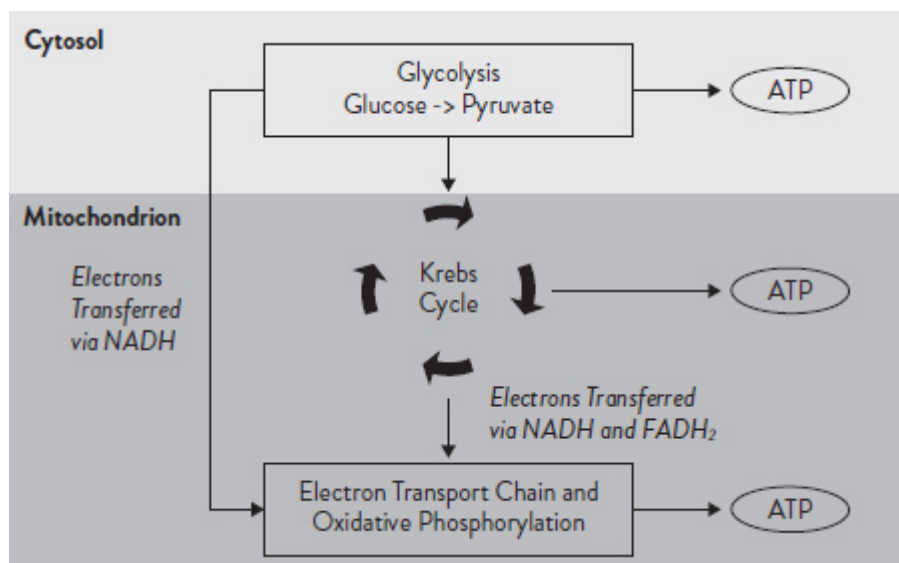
Cytosol

Glycolysis
Glucose -> Pyruvate

ATP

Mitochondrion

Electrons Transferred via NADH

Krebs Cycle

ATP

Electrons Transferred via NADH and $FADH_2$

Electron Transport Chain and Oxidative Phosphorylation

ATP